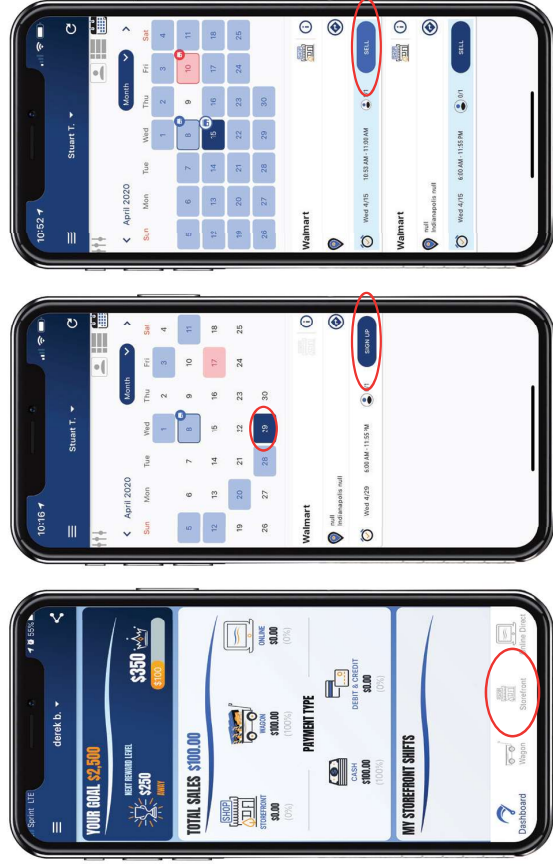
Sprint LTE 55%
derek b.
YOUR GOAL $2,500
NEXT REWARD LEVEL $250 AWAY
$350
$100
TOTAL SALES $100.00
SHOP
STOREFRONT $0.00 (0%)
WAGON $100.00 (100%)
ONLINE $0.00 (0%)
PAYMENT TYPE
CASH $100.00 (100%)
DEBIT & CREDIT $0.00 (0%)
MY STOREFRONT SHIFTS
Dashboard
Wagon
Storefront
Online Direct

10:16
Stuart T.
April 2020
Month
| Sun | Mon | Tue | Wed | Thu | Fri | Sat |
|---|---|---|---|---|---|---|
| | | | 1 | 2 | 3 | 4 |
| 5 | 6 | 7 | 8 | 9 | 10 | 11 |
| 12 | 13 | 14 | 15 | 16 | 17 | 18 |
| 19 | 20 | 21 | 22 | 23 | 24 | 25 |
| 26 | 27 | 28 | 29 | 30 | | |
Walmart
null
Indianapolis null
Wed 4/29
6:00 AM - 11:55 PM
0/1
SIGN UP

10:52
Stuart T.
April 2020
Month
| Sun | Mon | Tue | Wed | Thu | Fri | Sat |
|---|---|---|---|---|---|---|
| | | | 1 | 2 | 3 | 4 |
| 5 | 6 | 7 | 8 | 9 | 10 | 11 |
| 12 | 13 | 14 | 15 | 16 | 17 | 18 |
| 19 | 20 | 21 | 22 | 23 | 24 | 25 |
| 26 | 27 | 28 | 29 | 30 | | |
Walmart
Wed 4/15
10:53 AM - 11:00 AM
SELL
Walmart
null
Indianapolis null
Wed 4/15
6:00 AM - 11:55 PM
0/1
SELL